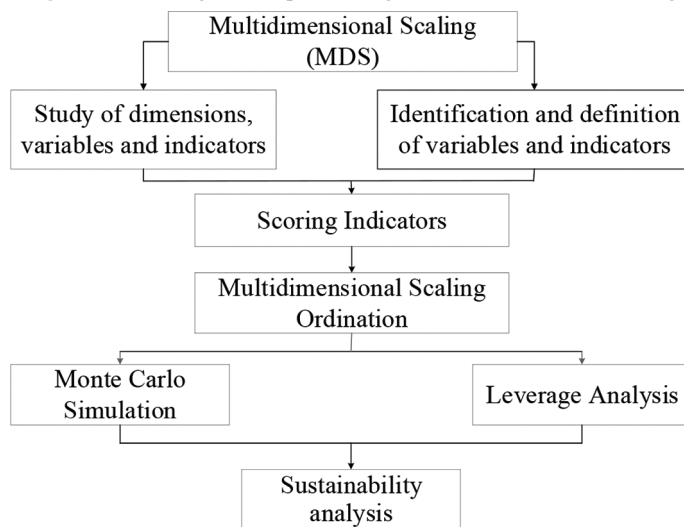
Multidimensional Scaling (MDS)

Study of dimensions, variables and indicators

Identification and definition of variables and indicators

Scoring Indicators

Multidimensional Scaling Ordination

Monte Carlo Simulation

Leverage Analysis

Sustainability analysis